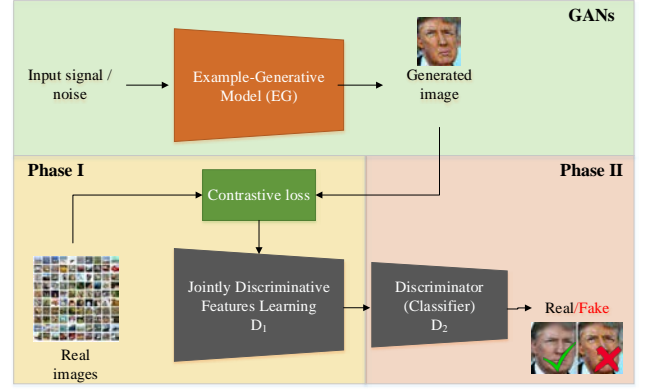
GANs

Input signal / noise

Example-Generative Model (EG)

Generated image

Phase I

Phase II

Contrastive loss

Real images

Jointly Discriminative Features Learning $D_1$

Discriminator (Classifier) $D_2$

Real/Fake